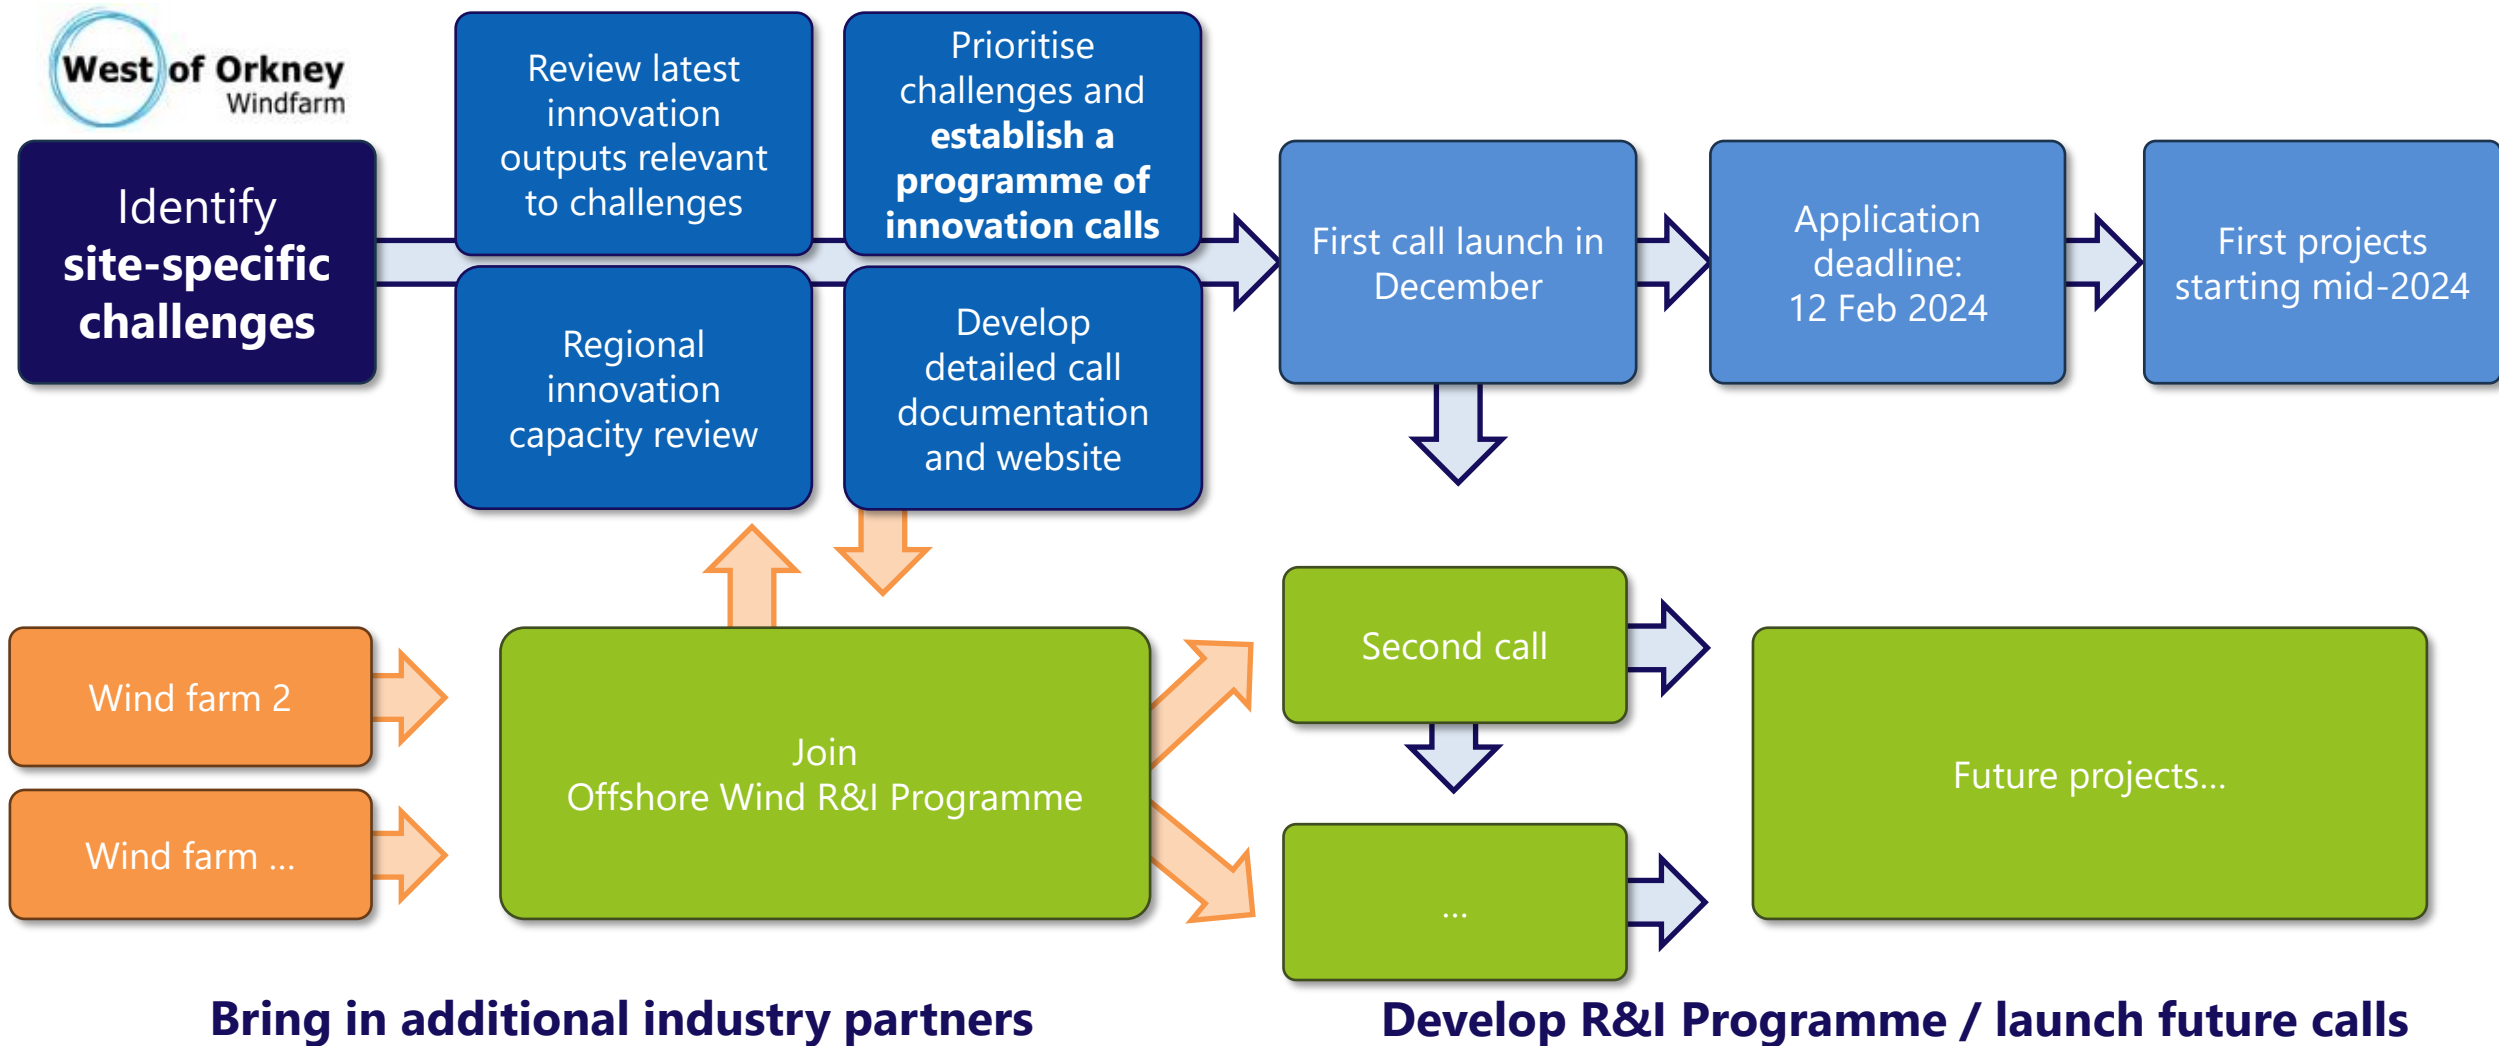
West of Orkney Windfarm

Identify **site-specific challenges**

Review latest innovation outputs relevant to challenges

Prioritise challenges and **establish a programme of innovation calls**

Regional innovation capacity review

Develop detailed call documentation and website

First call launch in December

Application deadline: 12 Feb 2024

First projects starting mid-2024

Wind farm 2

Wind farm ...

Join Offshore Wind R&I Programme

Second call

...

Future projects...

**Bring in additional industry partners**

**Develop R&I Programme / launch future calls**